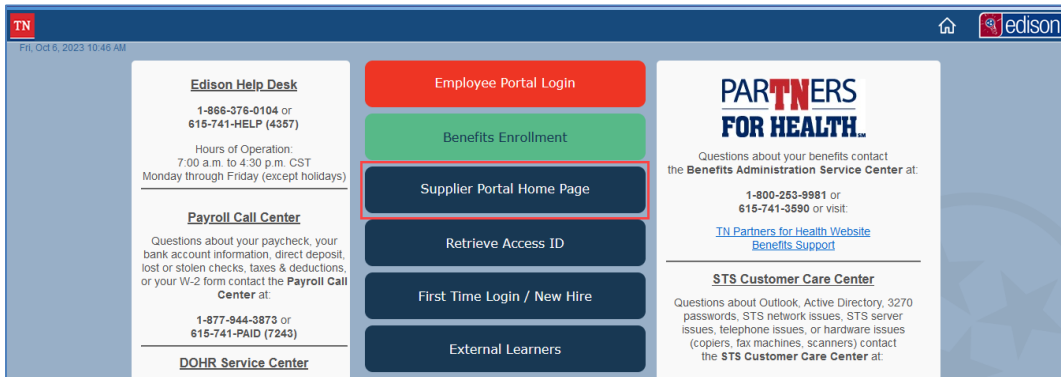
TN

edison

Fri, Oct 6, 2023 10:46 AM

Edison Help Desk

1-866-376-0104 or 615-741-HELP (4357)

Hours of Operation:
7:00 a.m. to 4:30 p.m. CST
Monday through Friday (except holidays)

Payroll Call Center

Questions about your paycheck, your bank account information, direct deposit, lost or stolen checks, taxes & deductions, or your W-2 form contact the Payroll Call Center at:

1-877-944-3873 or 615-741-PAID (7243)

DOHR Service Center

Employee Portal Login

Benefits Enrollment

Supplier Portal Home Page

Retrieve Access ID

First Time Login / New Hire

External Learners

PARTNERS FOR HEALTH

Questions about your benefits contact the Benefits Administration Service Center at:

1-800-253-9981 or 615-741-3590 or visit:

TN Partners for Health Website
Benefits Support

STS Customer Care Center

Questions about Outlook, Active Directory, 3270 passwords, STS network issues, STS server issues, telephone issues, or hardware issues (copiers, fax machines, scanners) contact the STS Customer Care Center at: